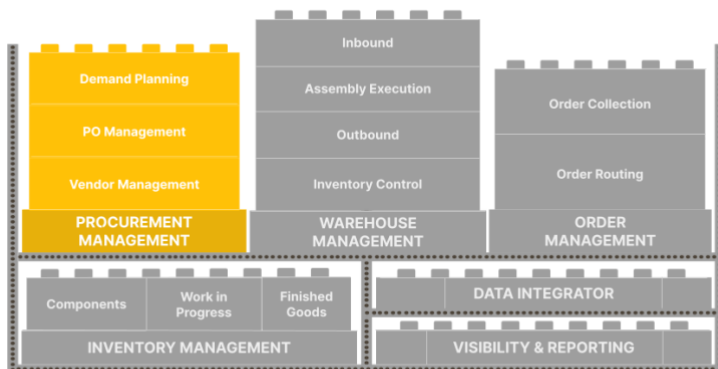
Demand Planning
PO Management
Vendor Management
PROCUREMENT MANAGEMENT

Inbound
Assembly Execution
Outbound
Inventory Control
WAREHOUSE MANAGEMENT

Order Collection
Order Routing
ORDER MANAGEMENT

Components
Work in Progress
Finished Goods
INVENTORY MANAGEMENT

DATA INTEGRATOR

VISIBILITY & REPORTING